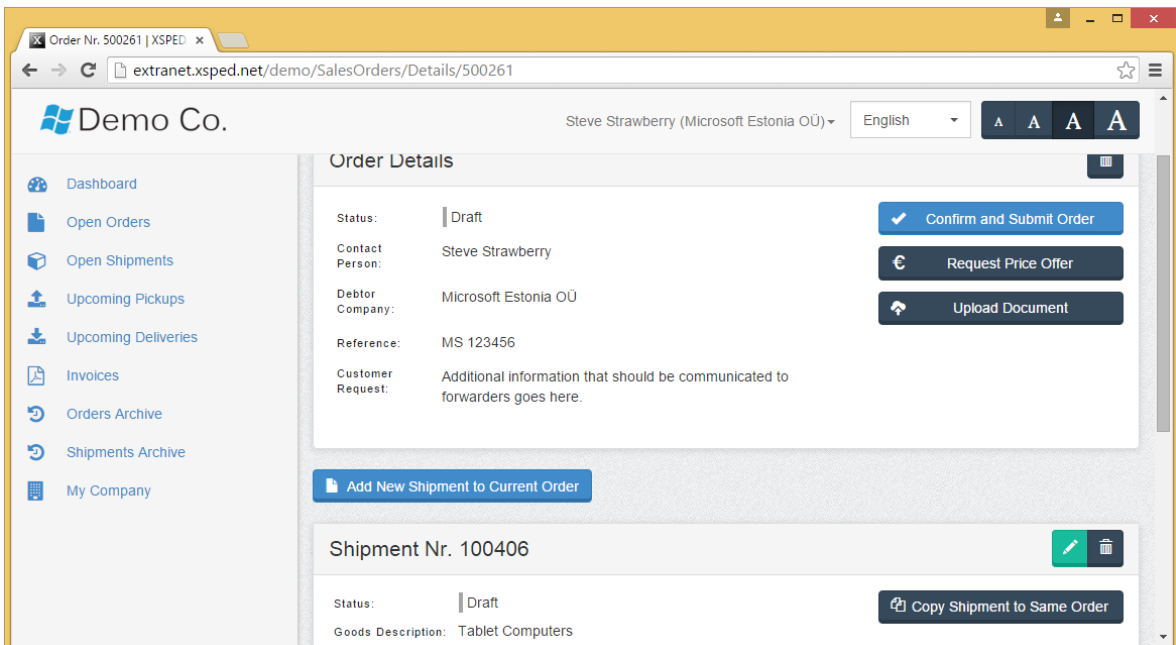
Order Nr. 500261 | XSPED ×

extranet.xsped.net/demo/SalesOrders/Details/500261

Demo Co.

Steve Strawberry (Microsoft Estonia OÜ)

English

A A A A

Dashboard

Open Orders

Open Shipments

Upcoming Pickups

Upcoming Deliveries

Invoices

Orders Archive

Shipments Archive

My Company

Order Details

Status: Draft

Contact Person: Steve Strawberry

Debtor Company: Microsoft Estonia OÜ

Reference: MS 123456

Customer Request: Additional information that should be communicated to forwarders goes here.

Confirm and Submit Order

€ Request Price Offer

Upload Document

Add New Shipment to Current Order

Shipment Nr. 100406

Status: Draft

Goods Description: Tablet Computers

Copy Shipment to Same Order